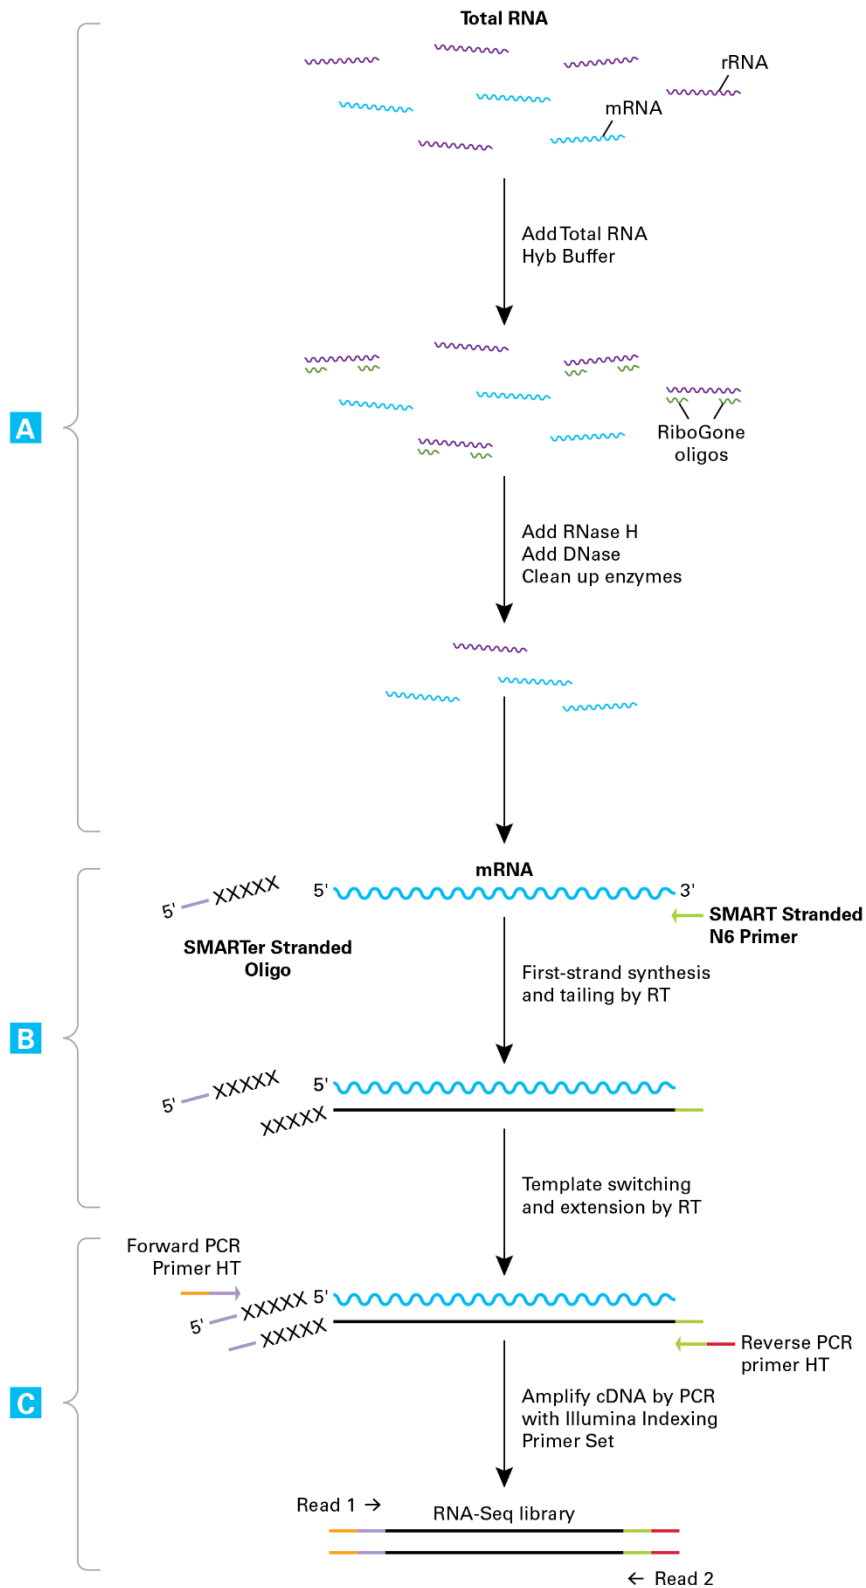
Total RNA

rRNA

mRNA

A

Add Total RNA
Hyb Buffer

RiboGone oligos

Add RNase H
Add DNase
Clean up enzymes

mRNA

5' XXXXX

5'

3'

SMART Stranded N6 Primer

SMARTer Stranded Oligo

B

First-strand synthesis and tailing by RT

5' XXXXX

5'

XXXXX

Template switching and extension by RT

Forward PCR Primer HT

XXXXX 5'

5'

XXXXX

Reverse PCR primer HT

C

Amplify cDNA by PCR with Illumina Indexing Primer Set

Read 1 →

RNA-Seq library

← Read 2